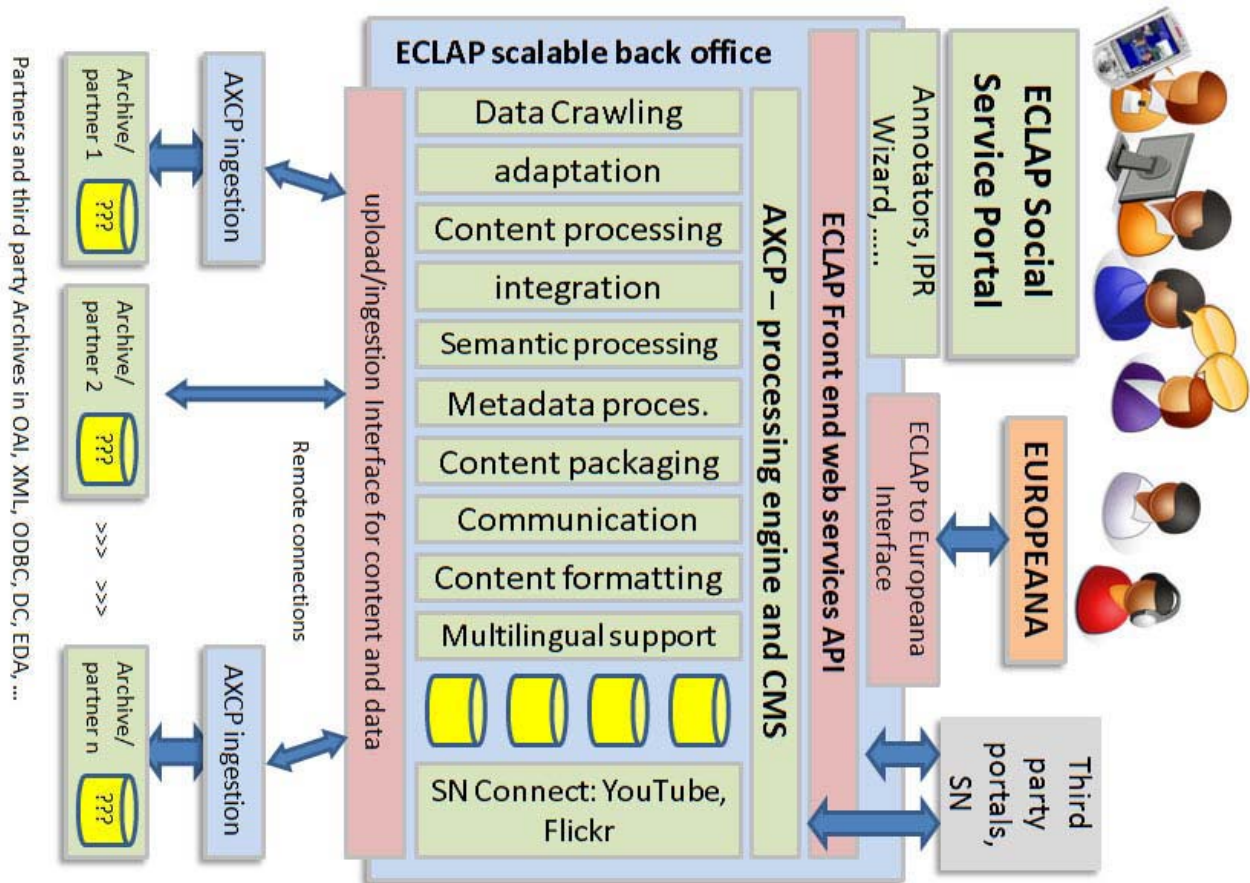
Partners and third party Archives in OAI, XML, ODBC, DC, EDA, ...

Archive/ partner 1

???

AXCP ingestion

Archive/ partner 2

???

Remote connections

>>> >>>

Archive/ partner n

???

AXCP ingestion

ECLAP scalable back office

upload/ingestion Interface for content and data

Data Crawling

adaptation

Content processing

integration

Semantic processing

Metadata proces.

Content packaging

Communication

Content formatting

Multilingual support

SN Connect: YouTube, Flickr

AXCP – processing engine and CMS

ECLAP Front end web services API

Annotators, IPR Wizard, ....

ECLAP Social Service Portal

ECLAP to Europeana Interface

EUROPEANA

Third party portals, SN